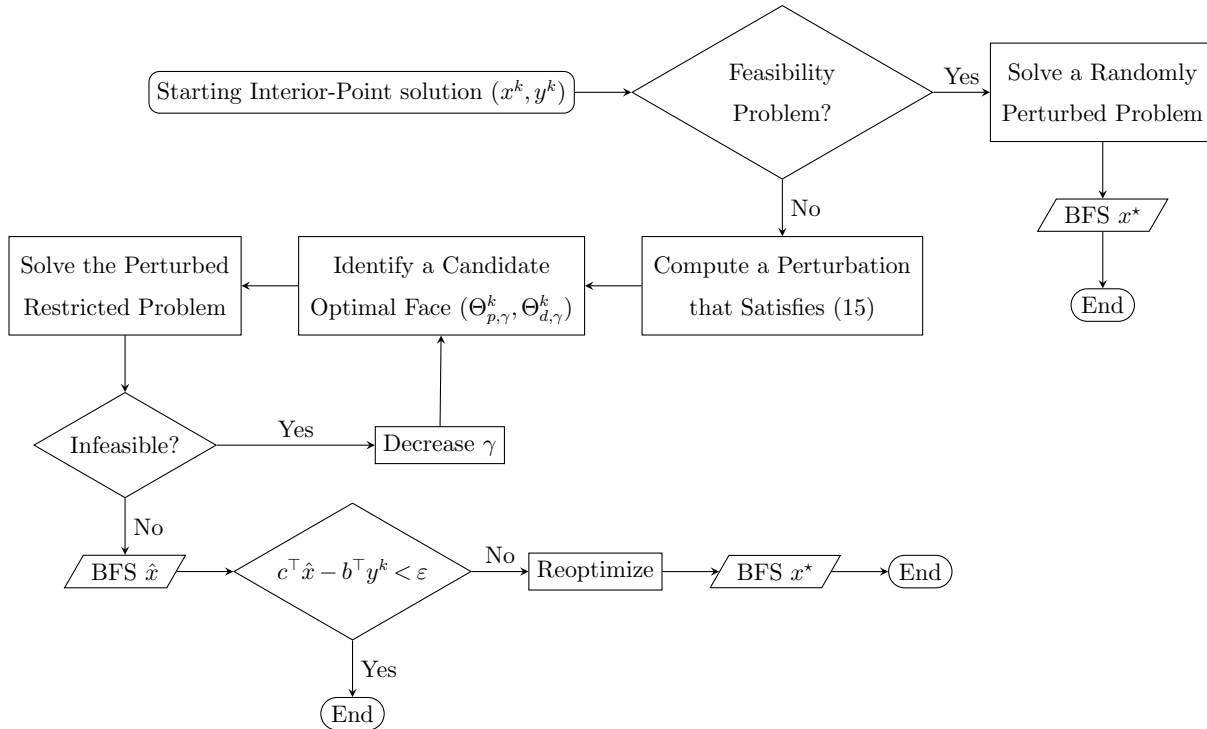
Starting Interior-Point solution $(x^k, y^k)$

Feasibility Problem?

Yes

Solve a Randomly Perturbed Problem

BFS $x^\star$

End

No

Compute a Perturbation that Satisfies (15)

Identify a Candidate Optimal Face $(\Theta^k_{p,\gamma}, \Theta^k_{d,\gamma})$

Solve the Perturbed Restricted Problem

Infeasible?

Yes

Decrease $\gamma$

No

BFS $\hat{x}$

$c^\top \hat{x} - b^\top y^k < \varepsilon$

No

Reoptimize

BFS $x^\star$

End

Yes

End